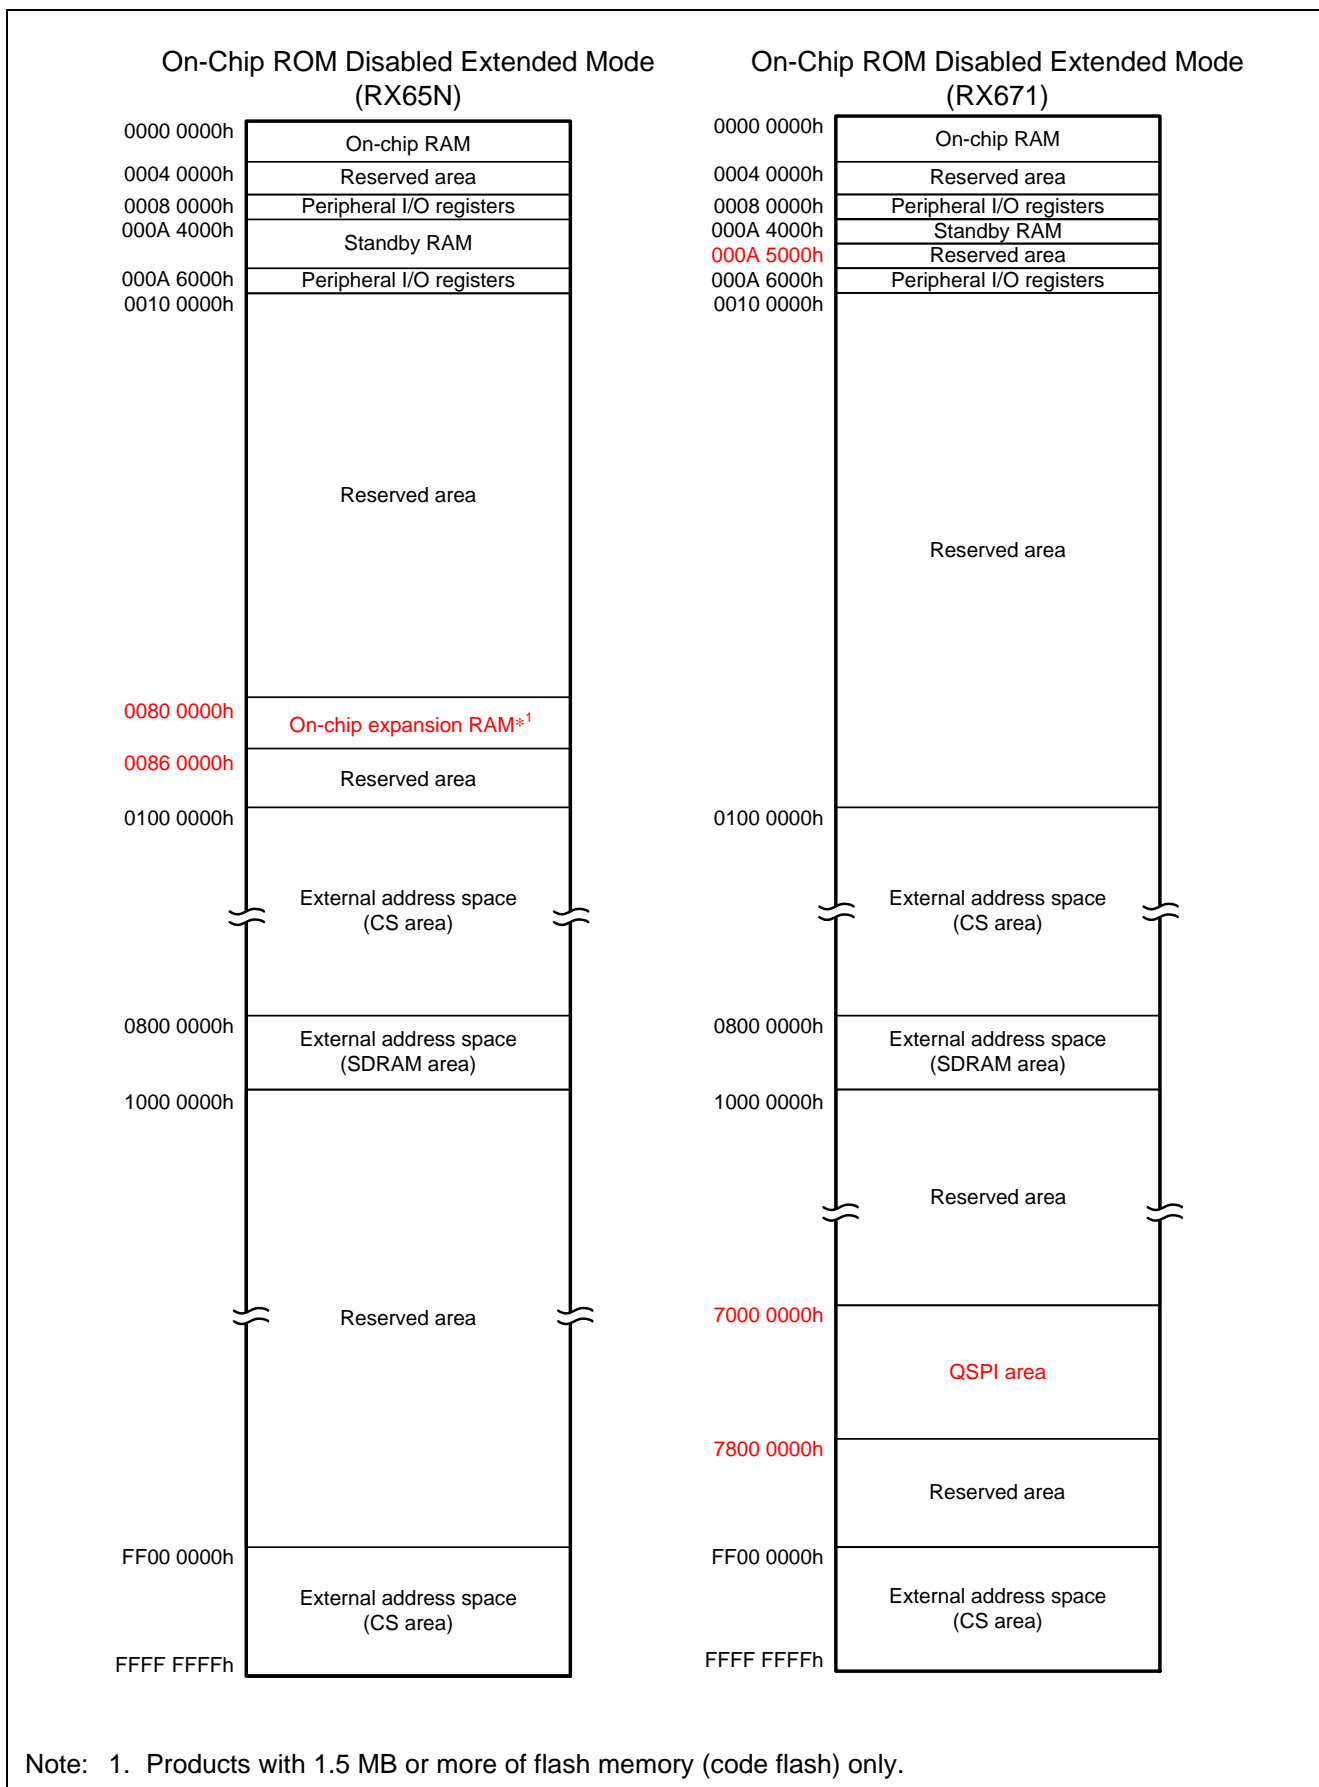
On-Chip ROM Disabled Extended Mode (RX65N)

0000 0000h
On-chip RAM
0004 0000h
Reserved area
0008 0000h
Peripheral I/O registers
000A 4000h
Standby RAM
000A 6000h
Peripheral I/O registers
0010 0000h
Reserved area
0080 0000h
On-chip expansion RAM$*^1$
0086 0000h
Reserved area
0100 0000h
External address space (CS area)
0800 0000h
External address space (SDRAM area)
1000 0000h
Reserved area
FF00 0000h
External address space (CS area)
FFFF FFFFh

On-Chip ROM Disabled Extended Mode (RX671)

0000 0000h
On-chip RAM
0004 0000h
Reserved area
0008 0000h
Peripheral I/O registers
000A 4000h
Standby RAM
000A 5000h
Reserved area
000A 6000h
Peripheral I/O registers
0010 0000h
Reserved area
0100 0000h
External address space (CS area)
0800 0000h
External address space (SDRAM area)
1000 0000h
Reserved area
7000 0000h
QSPI area
7800 0000h
Reserved area
FF00 0000h
External address space (CS area)
FFFF FFFFh

Note: 1. Products with 1.5 MB or more of flash memory (code flash) only.